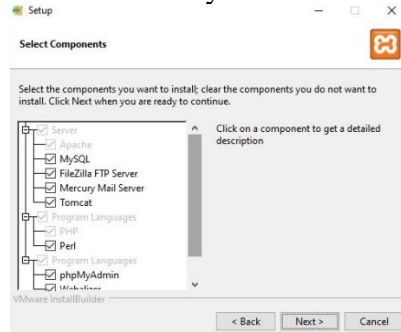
Setup

Select Components

Select the components you want to install; clear the components you do not want to install. Click Next when you are ready to continue.

Server
Apache
MySQL
FileZilla FTP Server
Mercury Mail Server
Tomcat
Program Languages
PHP
Perl
Program Languages
phpMyAdmin
Webalizer

Click on a component to get a detailed description

VMware InstallBuilder

< Back
Next >
Cancel